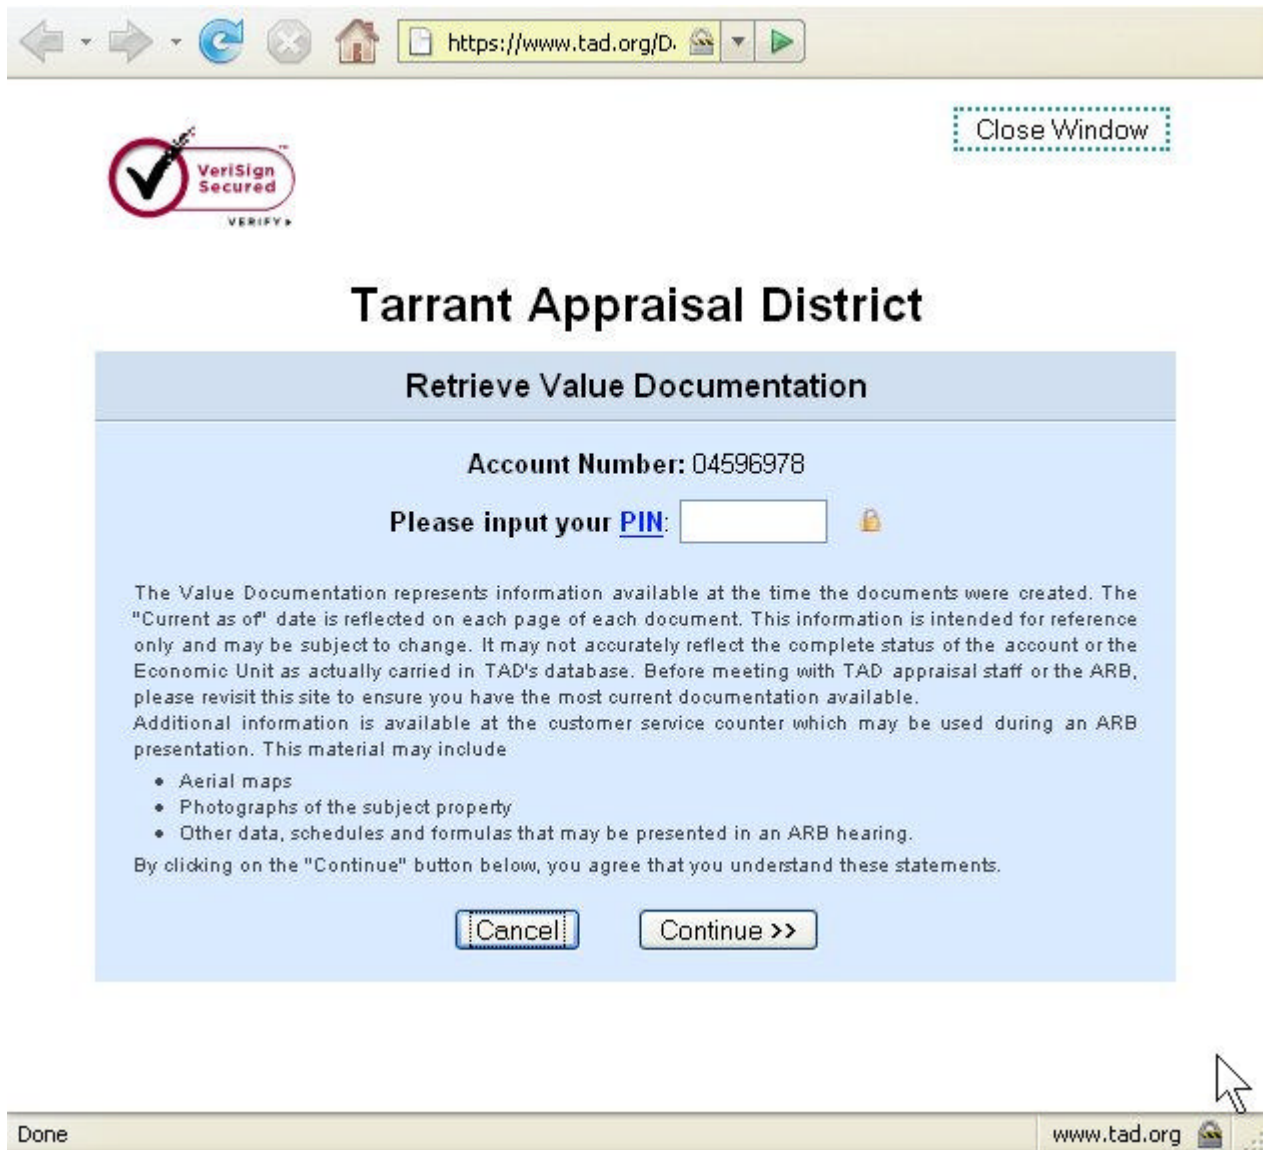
https://www.tad.org/D.

Close Window

VeriSign Secured

VERIFY

Tarrant Appraisal District

Retrieve Value Documentation

Account Number: 04596978

Please input your PIN:

The Value Documentation represents information available at the time the documents were created. The "Current as of" date is reflected on each page of each document. This information is intended for reference only and may be subject to change. It may not accurately reflect the complete status of the account or the Economic Unit as actually carried in TAD's database. Before meeting with TAD appraisal staff or the ARB, please revisit this site to ensure you have the most current documentation available.
Additional information is available at the customer service counter which may be used during an ARB presentation. This material may include

- Aerial maps
- Photographs of the subject property
- Other data, schedules and formulas that may be presented in an ARB hearing.

By clicking on the "Continue" button below, you agree that you understand these statements.

Cancel

Continue >>

Done

www.tad.org